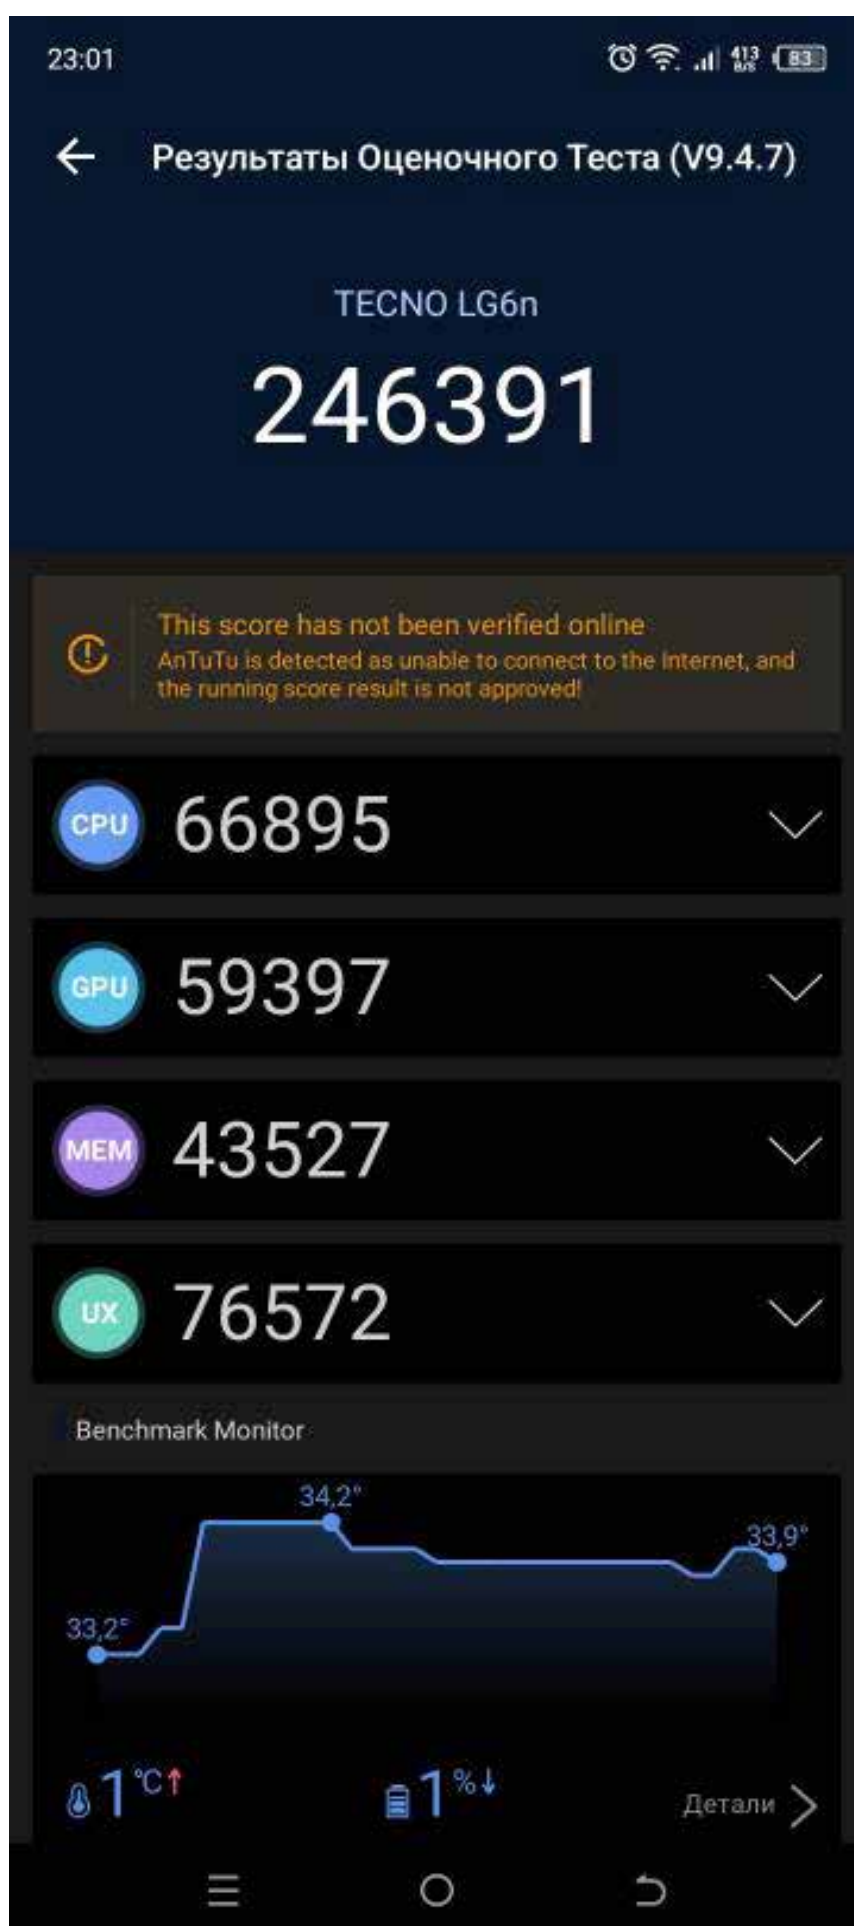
23:01 83

Результаты Оценочного Теста (V9.4.7)

TECNO LG6n

246391

This score has not been verified online
AnTuTu is detected as unable to connect to the Internet, and the running score result is not approved!

CPU 66895

GPU 59397

MEM 43527

UX 76572

Benchmark Monitor

34,2°
33,9°
33,2°

1°C↑

1%↓

Детали